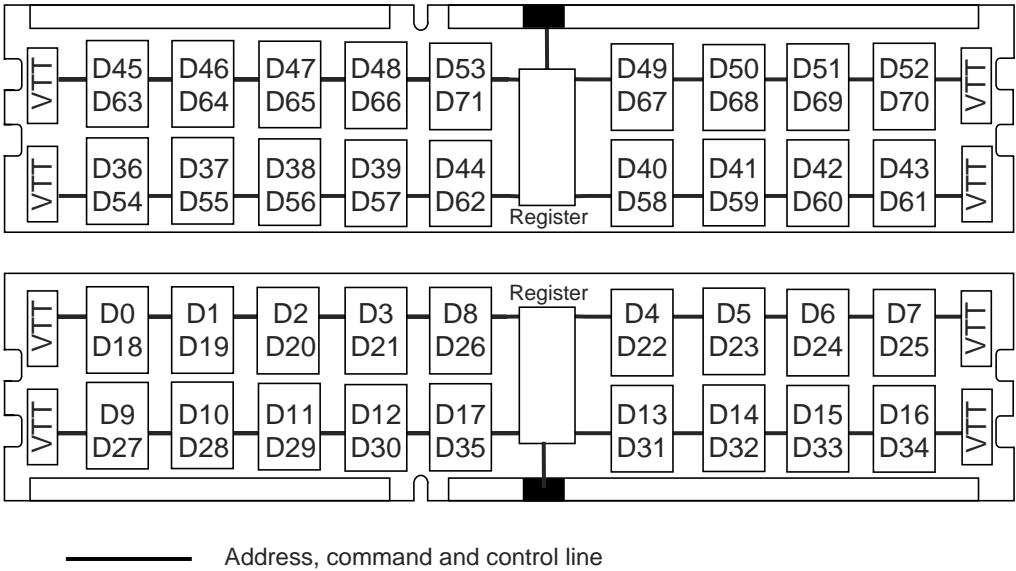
VTT D45 D63 D46 D64 D47 D65 D48 D66 D53 D71 D49 D67 D50 D68 D51 D69 D52 D70 VTT

VTT D36 D54 D37 D55 D38 D56 D39 D57 D44 D62 Register D40 D58 D41 D59 D42 D60 D43 D61 VTT

Register

VTT D0 D18 D1 D19 D2 D20 D3 D21 D8 D26 D4 D22 D5 D23 D6 D24 D7 D25 VTT

VTT D9 D27 D10 D28 D11 D29 D12 D30 D17 D35 D13 D31 D14 D32 D15 D33 D16 D34 VTT

Address, command and control line